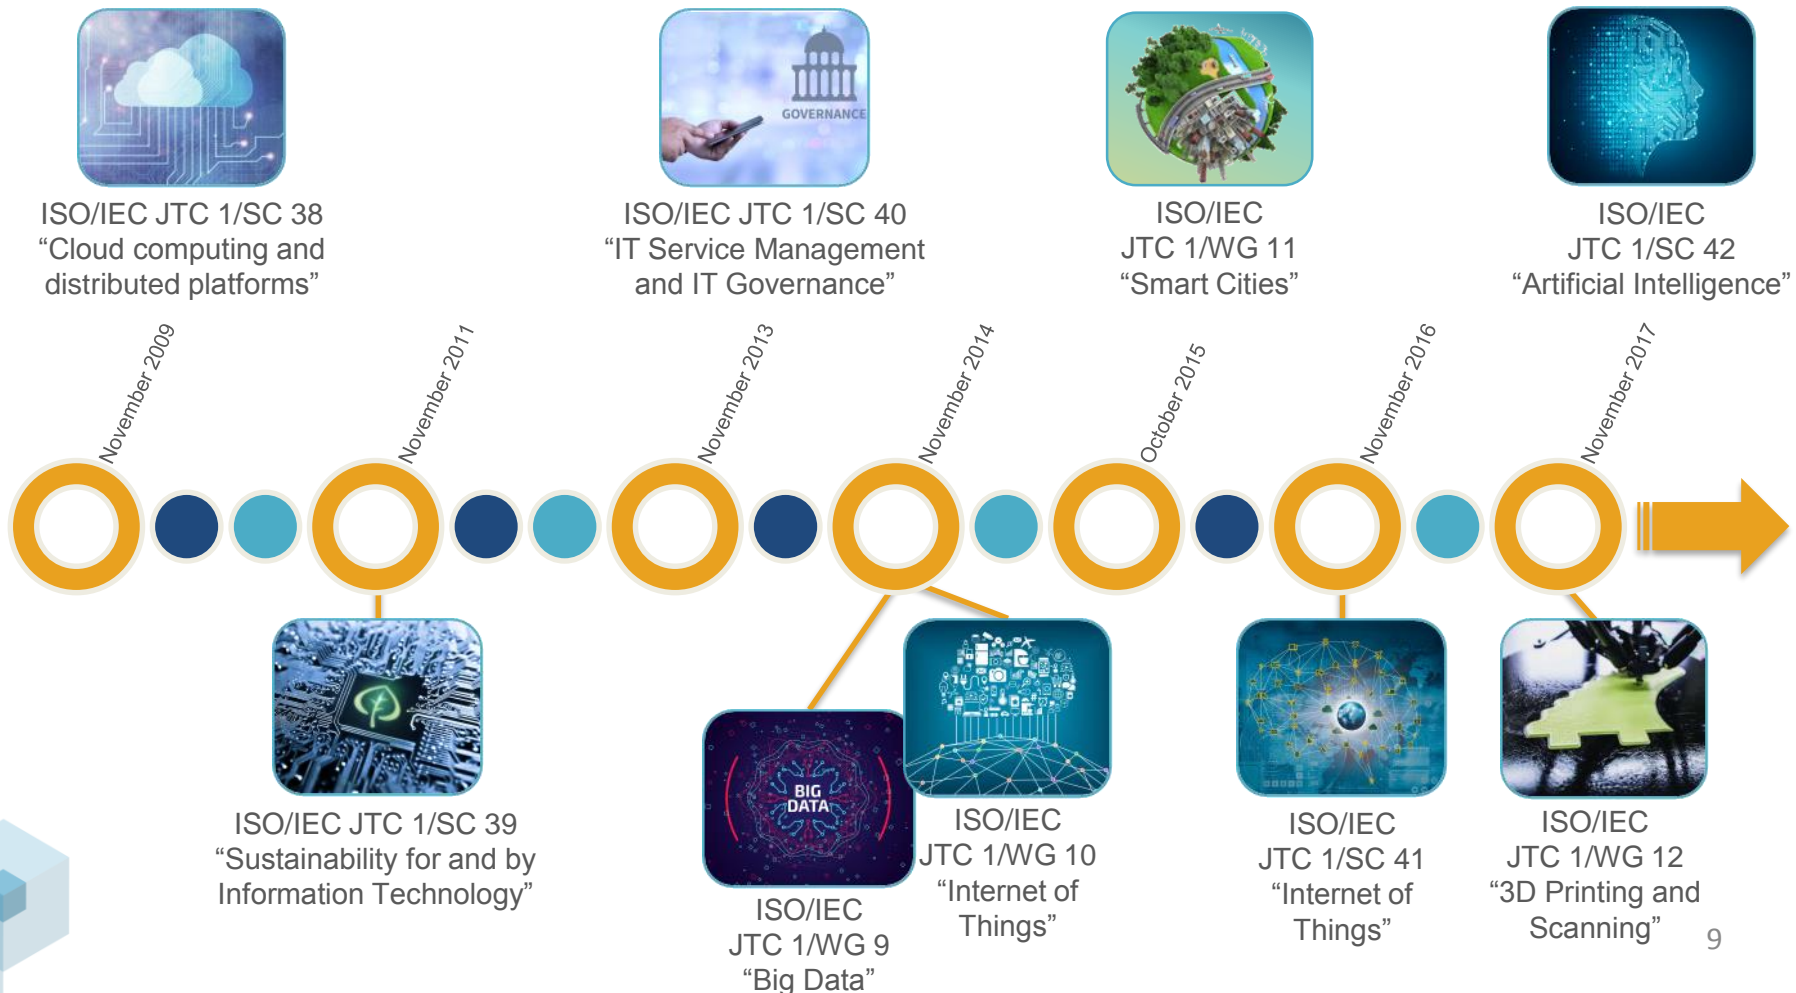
ISO/IEC JTC 1/SC 38
“Cloud computing and distributed platforms”

GOVERNANCE

ISO/IEC JTC 1/SC 40
“IT Service Management and IT Governance”

ISO/IEC
JTC 1/WG 11
“Smart Cities”

ISO/IEC
JTC 1/SC 42
“Artificial Intelligence”

November 2009

November 2011

November 2013

November 2014

October 2015

November 2016

November 2017

ISO/IEC JTC 1/SC 39
“Sustainability for and by Information Technology”

BIG DATA

ISO/IEC
JTC 1/WG 9
“Big Data”

ISO/IEC
JTC 1/WG 10
“Internet of Things”

ISO/IEC
JTC 1/SC 41
“Internet of Things”

ISO/IEC
JTC 1/WG 12
“3D Printing and Scanning”

9